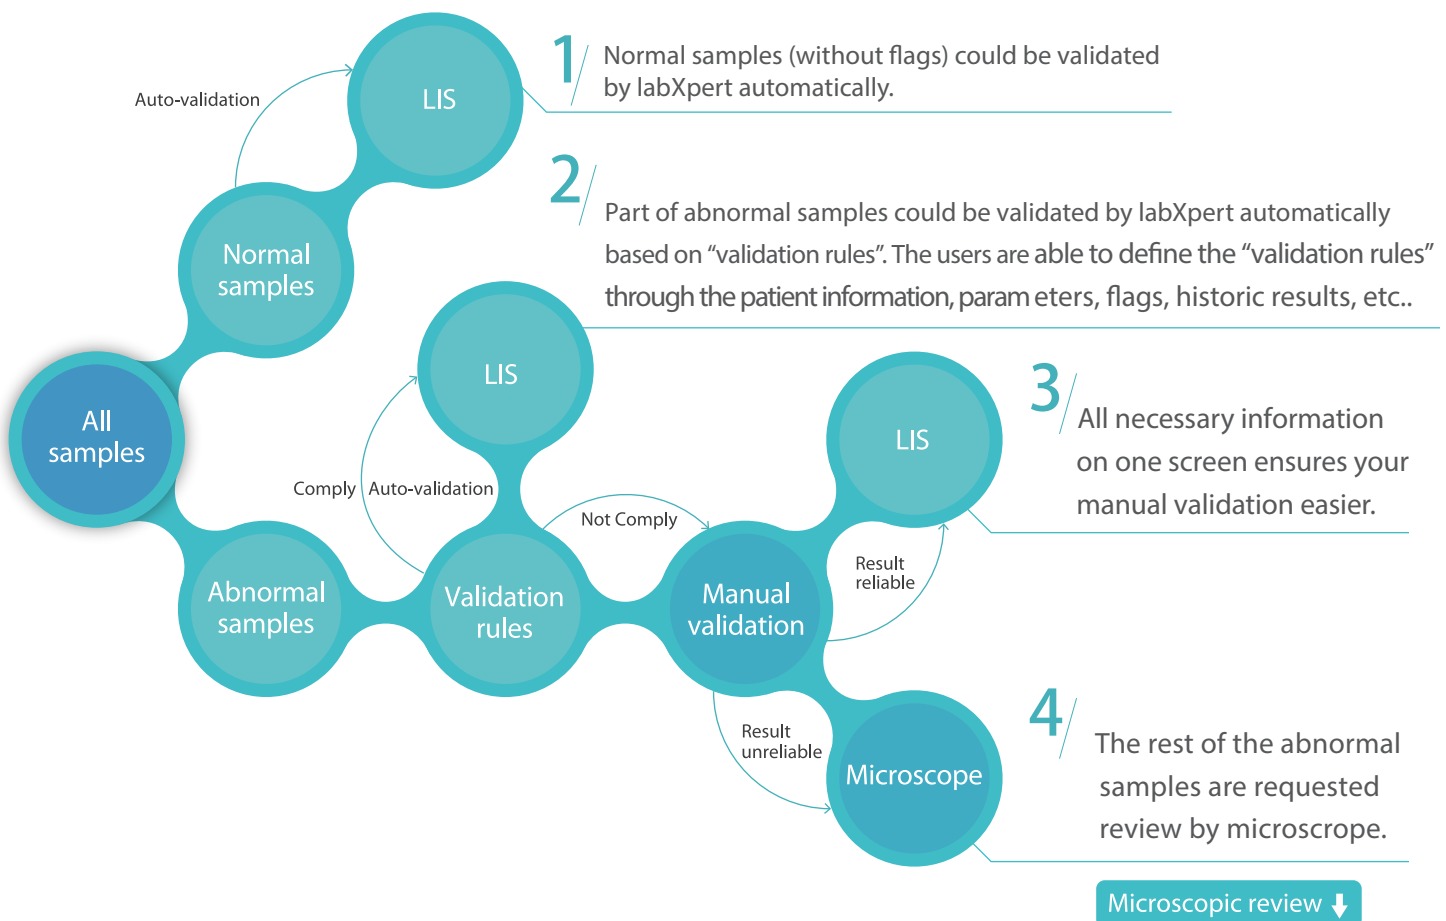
Auto-validation

LIS

1 Normal samples (without flags) could be validated by labXpert automatically.

Normal samples

2 Part of abnormal samples could be validated by labXpert automatically based on “validation rules”. The users are able to define the “validation rules” through the patient information, param eters, flags, historic results, etc..

All samples

LIS

Comply

Auto-validation

LIS

3 All necessary information on one screen ensures your manual validation easier.

Not Comply

Result reliable

Abnormal samples

Validation rules

Manual validation

Result unreliable

Microscope

4 The rest of the abnormal samples are requested review by microscrope.

Microscopic review